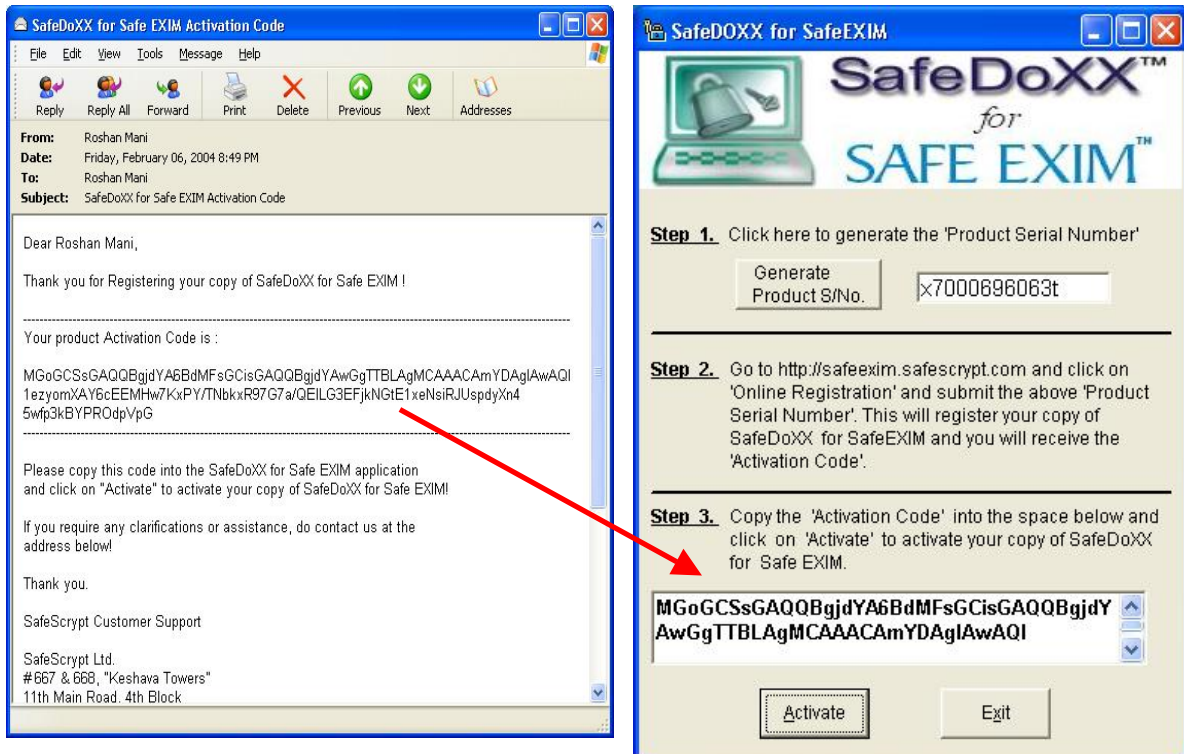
SafeDoXX for Safe EXIM Activation Code

File Edit View Tools Message Help

Reply Reply All Forward Print Delete Previous Next Addresses

From: Roshan Mani
Date: Friday, February 06, 2004 8:49 PM
To: Roshan Mani
Subject: SafeDoXX for Safe EXIM Activation Code

Dear Roshan Mani,

Thank you for Registering your copy of SafeDoXX for Safe EXIM !

Your product Activation Code is :

MGoGCSsGAQQBgjdYA6BdMFsGCisGAQQBgjdYAwGgTTBLAgMCAAACAmYDAglAwAQI1ezyomXAY6cEEMHw7KxPY/TNbkxR97G7a/QEILG3EFjkNGtE1xeNsiRJUspdyXn45wfp3kBYPROdpVpG

Please copy this code into the SafeDoXX for Safe EXIM application and click on "Activate" to activate your copy of SafeDoXX for Safe EXIM!

If you require any clarifications or assistance, do contact us at the address below!

Thank you.

SafeScrypt Customer Support

SafeScrypt Ltd.
#667 & 668, "Keshava Towers"
11th Main Road. 4th Block

SafeDOXX for SafeEXIM

SafeDoXX™ for SAFE EXIM™

Step 1. Click here to generate the 'Product Serial Number'

Generate Product S/No.

x7000696063t

Step 2. Go to http://safeexim.safescrypt.com and click on 'Online Registration' and submit the above 'Product Serial Number'. This will register your copy of SafeDoXX for SafeEXIM and you will receive the 'Activation Code'.

Step 3. Copy the 'Activation Code' into the space below and click on 'Activate' to activate your copy of SafeDoXX for Safe EXIM.

MGoGCSsGAQQBgjdYA6BdMFsGCisGAQQBgjdYAwGgTTBLAgMCAAACAmYDAglAwAQI

Activate

Exit